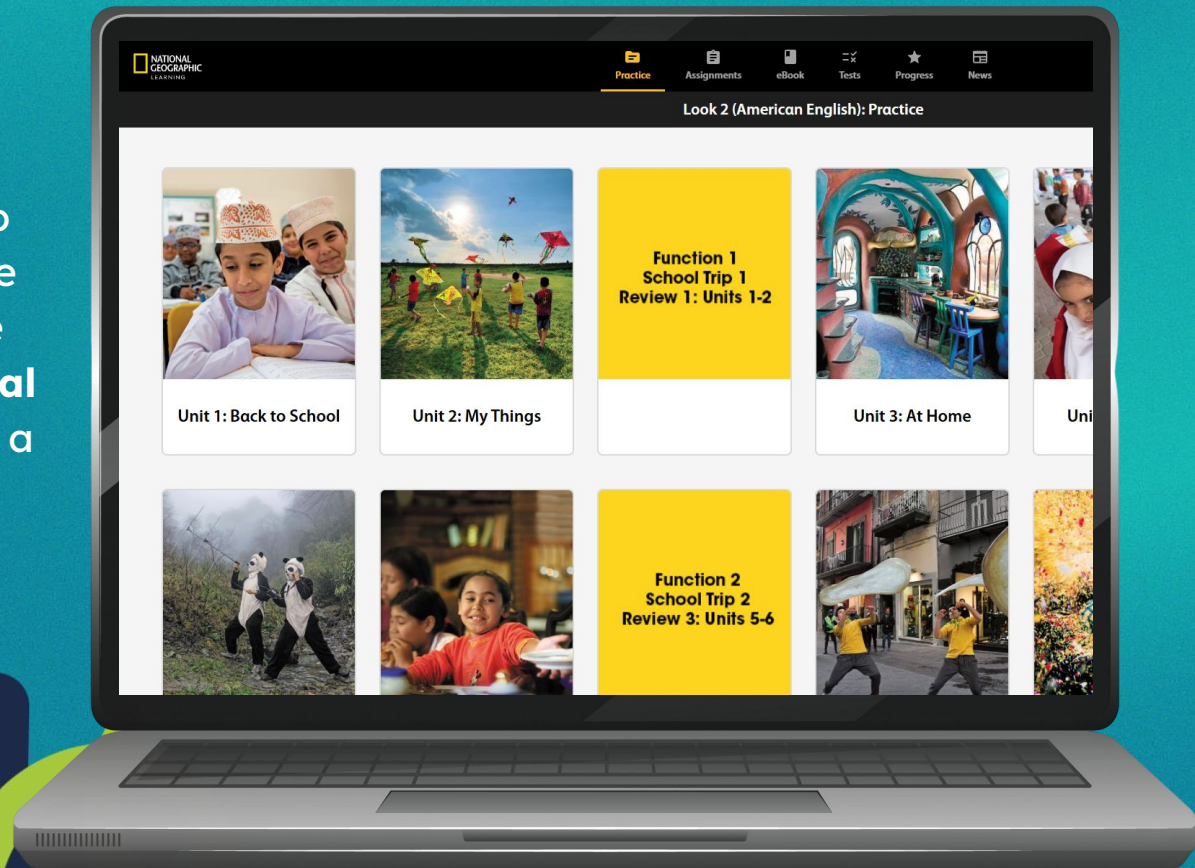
o
e
e
al
a

NATIONAL GEOGRAPHIC LEARNING

Practice Assignments eBook Tests Progress News

Look 2 (American English): Practice

Unit 1: Back to School

Unit 2: My Things

Function 1
School Trip 1
Review 1: Units 1-2

Unit 3: At Home

Uni

Function 2
School Trip 2
Review 3: Units 5-6